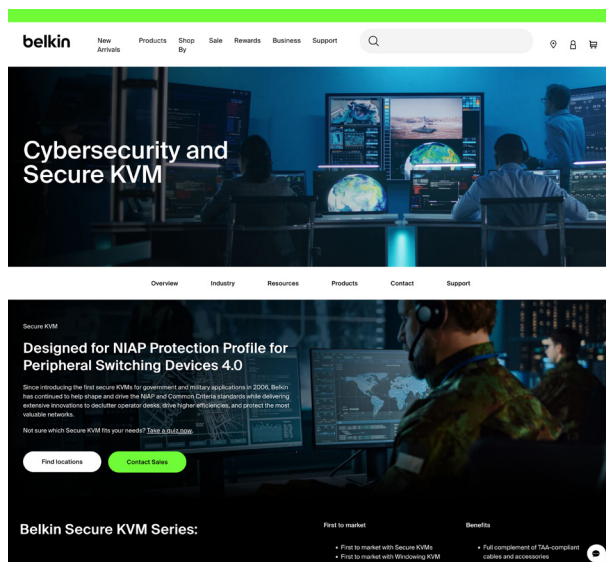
belkin

New Arrivals Products Shop By Sale Rewards Business Support

Cybersecurity and Secure KVM

Overview Industry Resources Products Contact Support

Secure KVM

Designed for NIAP Protection Profile for Peripheral Switching Devices 4.0

Since introducing the first secure KVMs for government and military applications in 2006, Belkin has continued to help shape and drive the NIAP and Common Criteria standards while delivering extensive innovations to declutter operator desks, drive higher efficiencies, and protect the most valuable networks.

Not sure which Secure KVM fits your needs? Take a quiz now.

Find locations

Contact Sales

Belkin Secure KVM Series:

First to market

• First to market with Secure KVMs
• First to market with Windowing KVM

Benefits

• Full complement of TAA-compliant cables and accessories